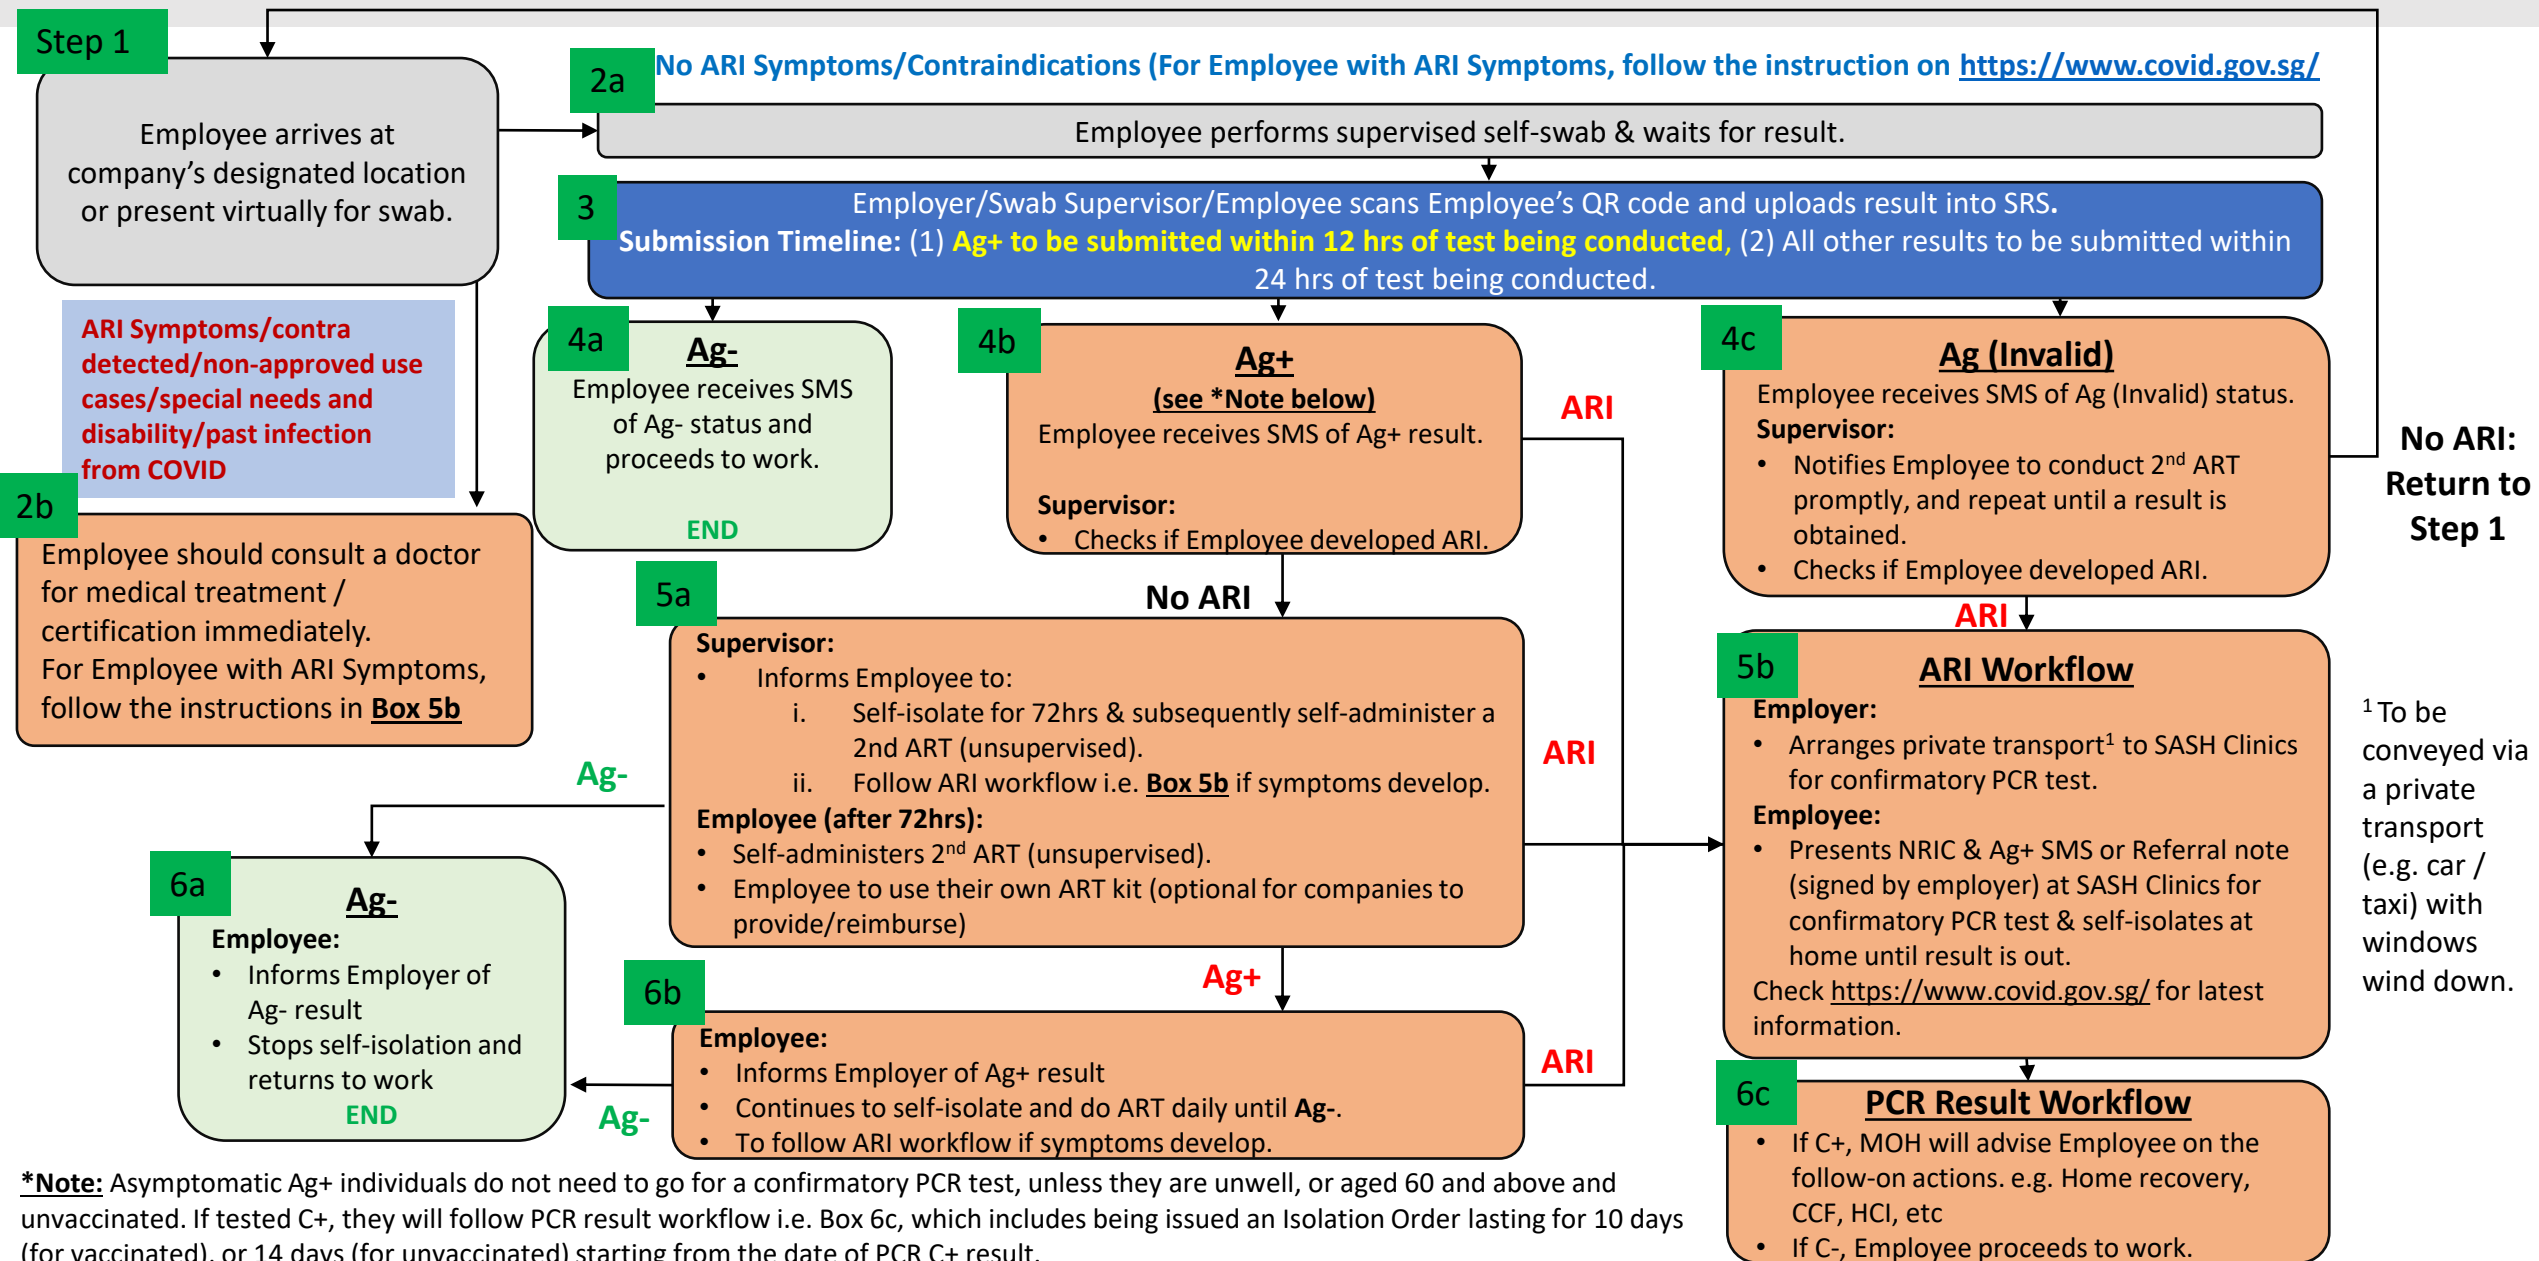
Step 1

Employee arrives at company’s designated location or present virtually for swab.

2a No ARI Symptoms/Contraindications (For Employee with ARI Symptoms, follow the instruction on https://www.covid.gov.sg/

Employee performs supervised self-swab & waits for result.

3 Employer/Swab Supervisor/Employee scans Employee’s QR code and uploads result into SRS. Submission Timeline: (1) Ag+ to be submitted within 12 hrs of test being conducted, (2) All other results to be submitted within 24 hrs of test being conducted.

ARI Symptoms/contra detected/non-approved use cases/special needs and disability/past infection from COVID

2b Employee should consult a doctor for medical treatment / certification immediately. For Employee with ARI Symptoms, follow the instructions in Box 5b

4a Ag- Employee receives SMS of Ag- status and proceeds to work. END

4b Ag+ (see *Note below) Employee receives SMS of Ag+ result.

Supervisor:
• Checks if Employee developed ARI.

ARI

4c Ag (Invalid) Employee receives SMS of Ag (Invalid) status.
Supervisor:
• Notifies Employee to conduct 2$^{nd}$ ART promptly, and repeat until a result is obtained.
• Checks if Employee developed ARI.

No ARI: Return to Step 1

No ARI

5a Supervisor:
• Informs Employee to:
i. Self-isolate for 72hrs & subsequently self-administer a 2nd ART (unsupervised).
ii. Follow ARI workflow i.e. Box 5b if symptoms develop.
Employee (after 72hrs):
• Self-administers 2$^{nd}$ ART (unsupervised).
• Employee to use their own ART kit (optional for companies to provide/reimburse)

ARI

ARI

5b ARI Workflow
Employer:
• Arranges private transport$^1$ to SASH Clinics for confirmatory PCR test.
Employee:
• Presents NRIC & Ag+ SMS or Referral note (signed by employer) at SASH Clinics for confirmatory PCR test & self-isolates at home until result is out.
Check https://www.covid.gov.sg/ for latest information.

$^1$ To be conveyed via a private transport (e.g. car / taxi) with windows wind down.

Ag-

6a Ag-
Employee:
• Informs Employer of Ag- result
• Stops self-isolation and returns to work
END

Ag+

6b Employee:
• Informs Employer of Ag+ result
• Continues to self-isolate and do ART daily until Ag-.
• To follow ARI workflow if symptoms develop.

ARI

Ag-

6c PCR Result Workflow
• If C+, MOH will advise Employee on the follow-on actions. e.g. Home recovery, CCF, HCI, etc
• If C-, Employee proceeds to work.

*Note: Asymptomatic Ag+ individuals do not need to go for a confirmatory PCR test, unless they are unwell, or aged 60 and above and unvaccinated. If tested C+, they will follow PCR result workflow i.e. Box 6c, which includes being issued an Isolation Order lasting for 10 days (for vaccinated), or 14 days (for unvaccinated) starting from the date of PCR C+ result.